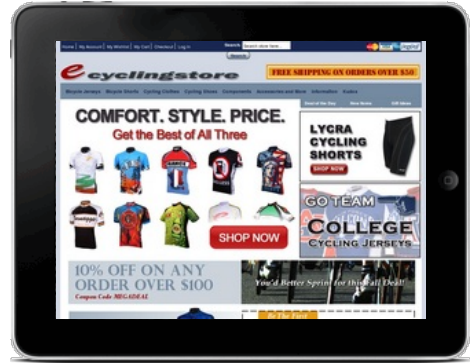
Home | My Account | My Wishlist | My Cart | Checkout | Log In

Search

Search store here...

Search

ecyclingstore

FREE SHIPPING ON ORDERS OVER $50

Bicycle Jerseys | Bicycle Shorts | Cycling Clothes | Cycling Shoes | Components | Accessories and More | Information | Kudos

Deal of the Day | New Items | Gift Ideas

COMFORT. STYLE. PRICE.

Get the Best of All Three

SHOP NOW

LYCRA CYCLING SHORTS

SHOP NOW

GO TEAM COLLEGE Cycling Jerseys

10% OFF ON ANY ORDER OVER $100

Coupon Code MEGADEAL

You'd Better Sprint for this Fall Deal!